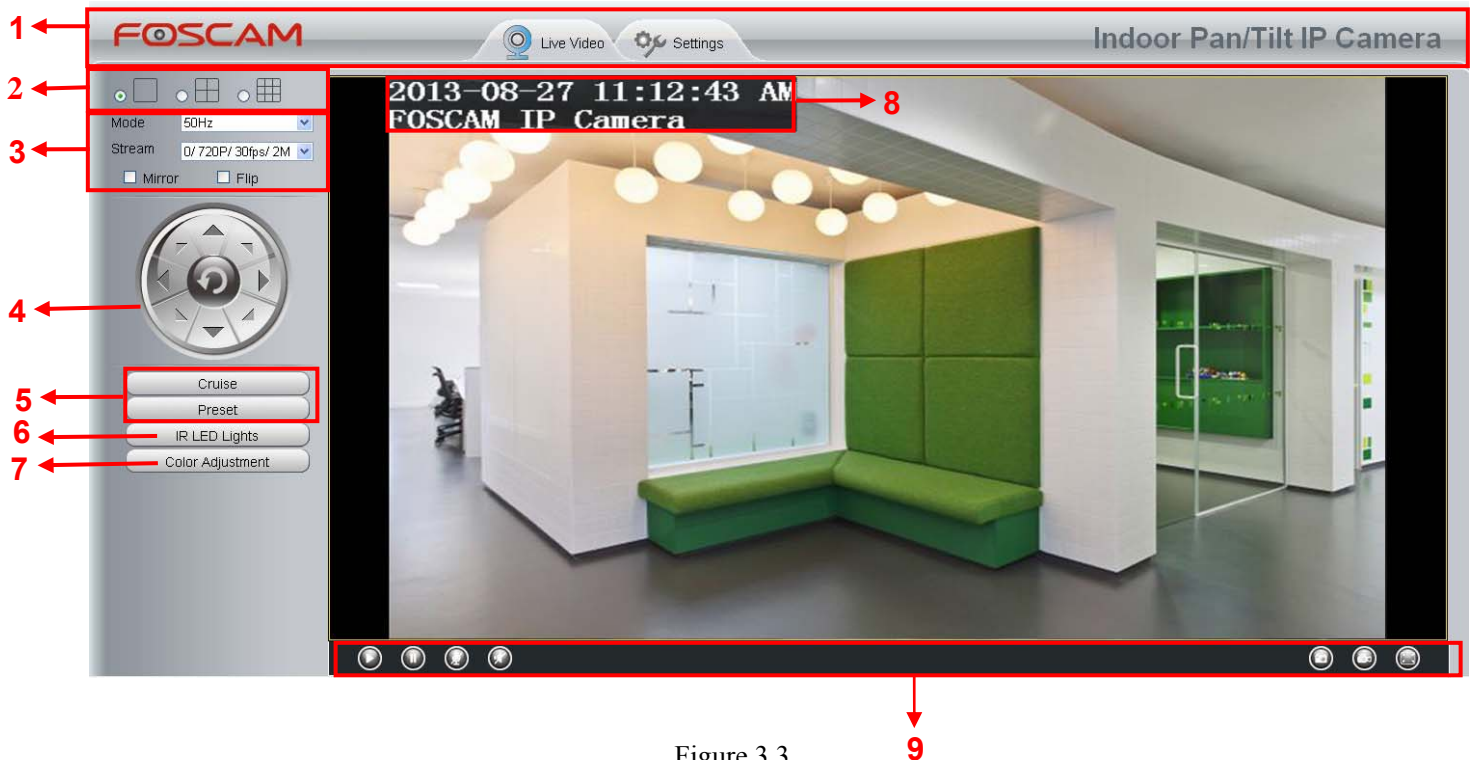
1
FOSCAM
Live Video
Settings
Indoor Pan/Tilt IP Camera
2
3
Mode 50Hz
Stream 0/ 720P/ 30fps/ 2M
Mirror
Flip
4
5
Cruise
Preset
6
IR LED Lights
7
Color Adjustment
2013-08-27 11:12:43 AM
FOSCAM IP Camera
8
9
Figure 3.3